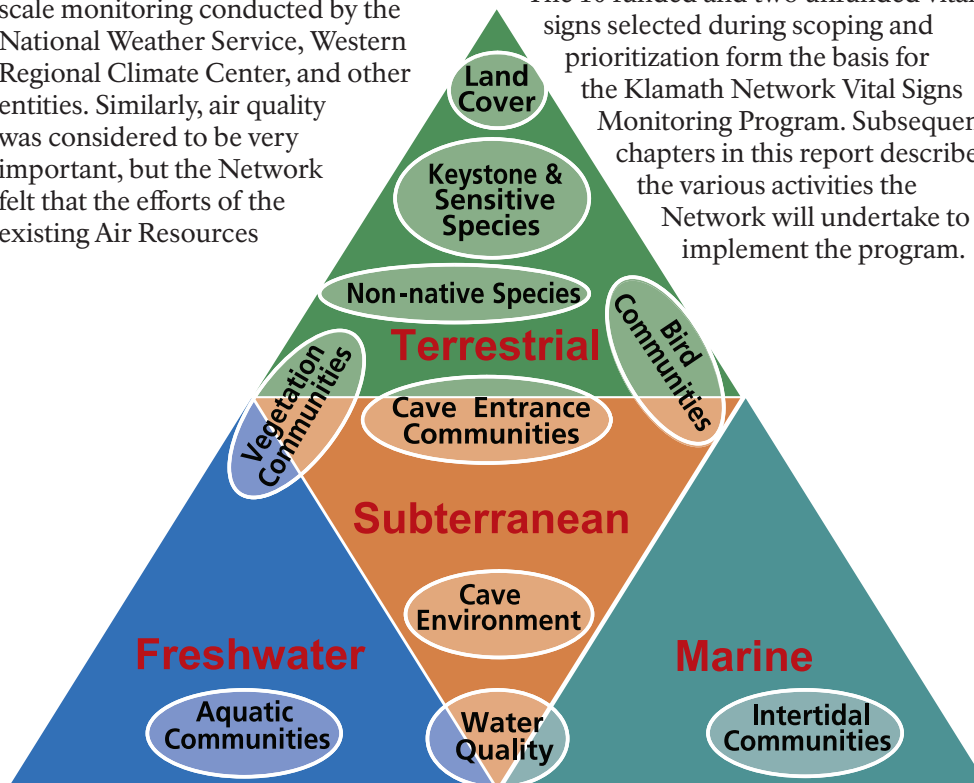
scale monitoring conducted by the National Weather Service, Western Regional Climate Center, and other entities. Similarly, air quality was considered to be very important, but the Network felt that the efforts of the existing Air Resources

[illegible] signs selected during scoping and prioritization form the basis for the Klamath Network Vital Signs Monitoring Program. Subsequen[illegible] chapters in this report describe the various activities the Network will undertake to implement the program.

Land Cover

Keystone & Sensitive Species

Non-native Species

Bird Communities

Terrestrial

Vegetation Communities

Cave Entrance Communities

Subterranean

Cave Environment

Freshwater

Marine

Aquatic Communities

Water Quality

Intertidal Communities